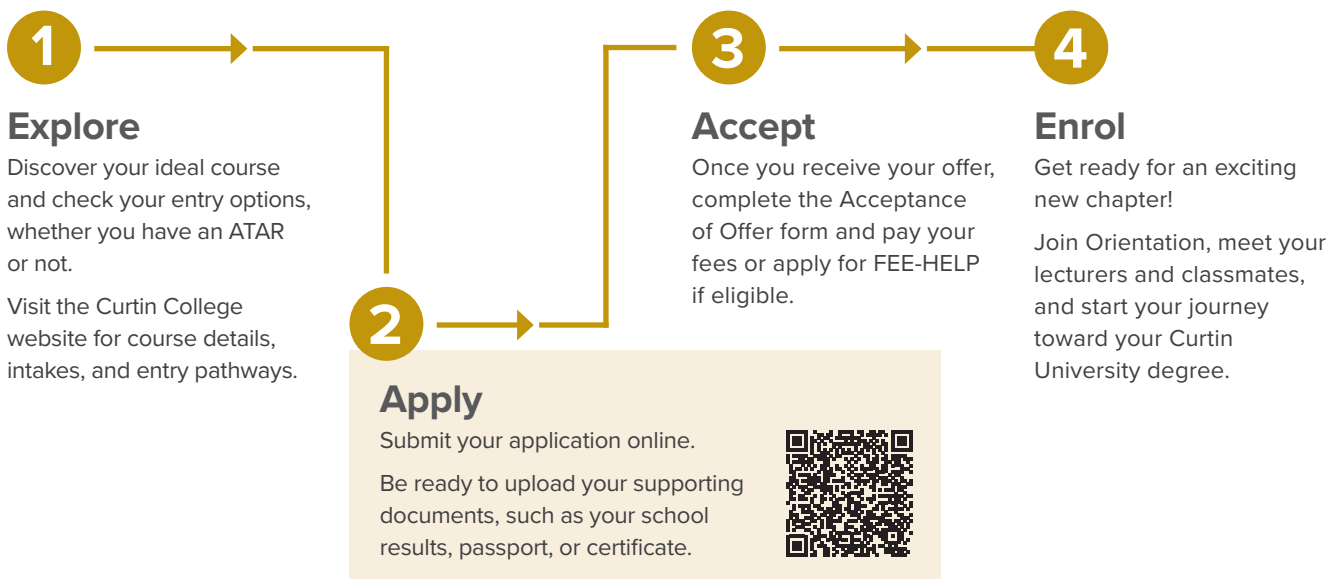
1

Explore

Discover your ideal course and check your entry options, whether you have an ATAR or not.

Visit the Curtin College website for course details, intakes, and entry pathways.

2

Apply

Submit your application online.

Be ready to upload your supporting documents, such as your school results, passport, or certificate.

3

Accept

Once you receive your offer, complete the Acceptance of Offer form and pay your fees or apply for FEE-HELP if eligible.

4

Enrol

Get ready for an exciting new chapter!

Join Orientation, meet your lecturers and classmates, and start your journey toward your Curtin University degree.